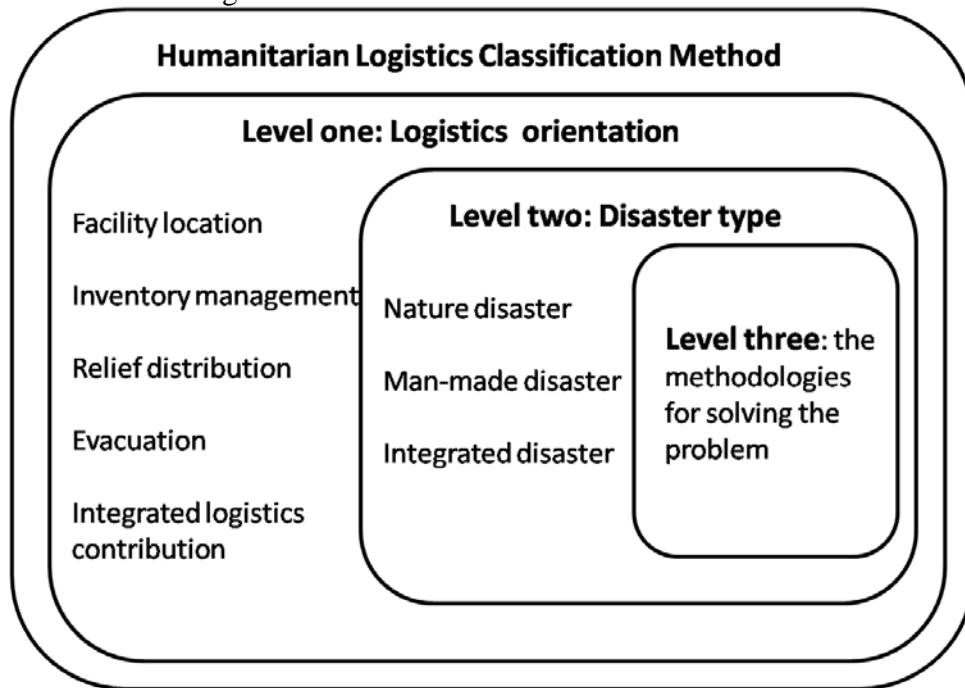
Humanitarian Logistics Classification Method

Level one: Logistics orientation

Facility location

Inventory management

Relief distribution

Evacuation

Integrated logistics contribution

Level two: Disaster type

Nature disaster

Man-made disaster

Integrated disaster

Level three: the methodologies for solving the problem